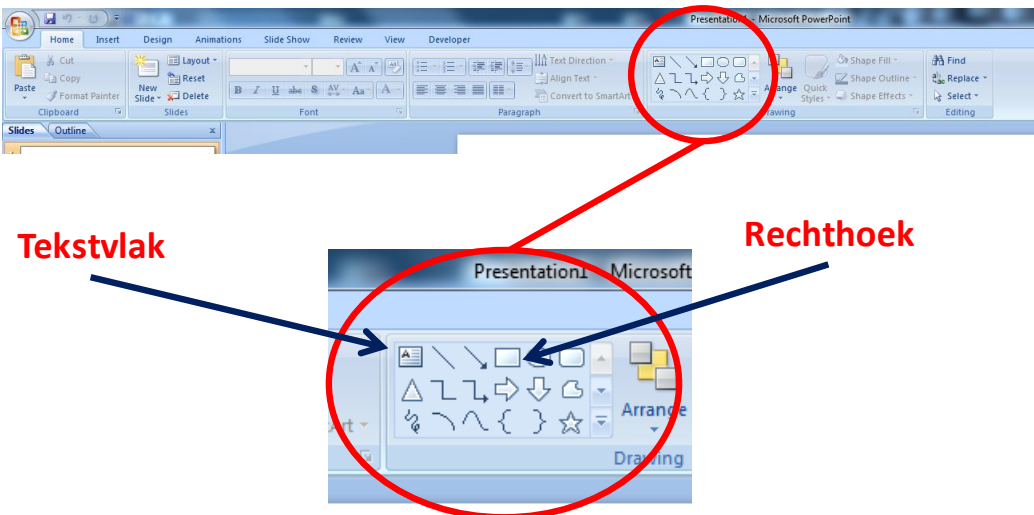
Presentation1 - Microsoft PowerPoint

Home Insert Design Animations Slide Show Review View Developer

Paste
Cut
Copy
Format Painter
Clipboard

New Slide
Layout
Reset
Delete
Slides

Font

Text Direction
Align Text
Convert to SmartArt
Paragraph

Arrange
Quick Styles
Shape Fill
Shape Outline
Shape Effects
Drawing

Find
Replace
Select
Editing

Slides Outline

Tekstvlak

Rechthoek

Presentation1 Microsoft

Arrange

Drawing